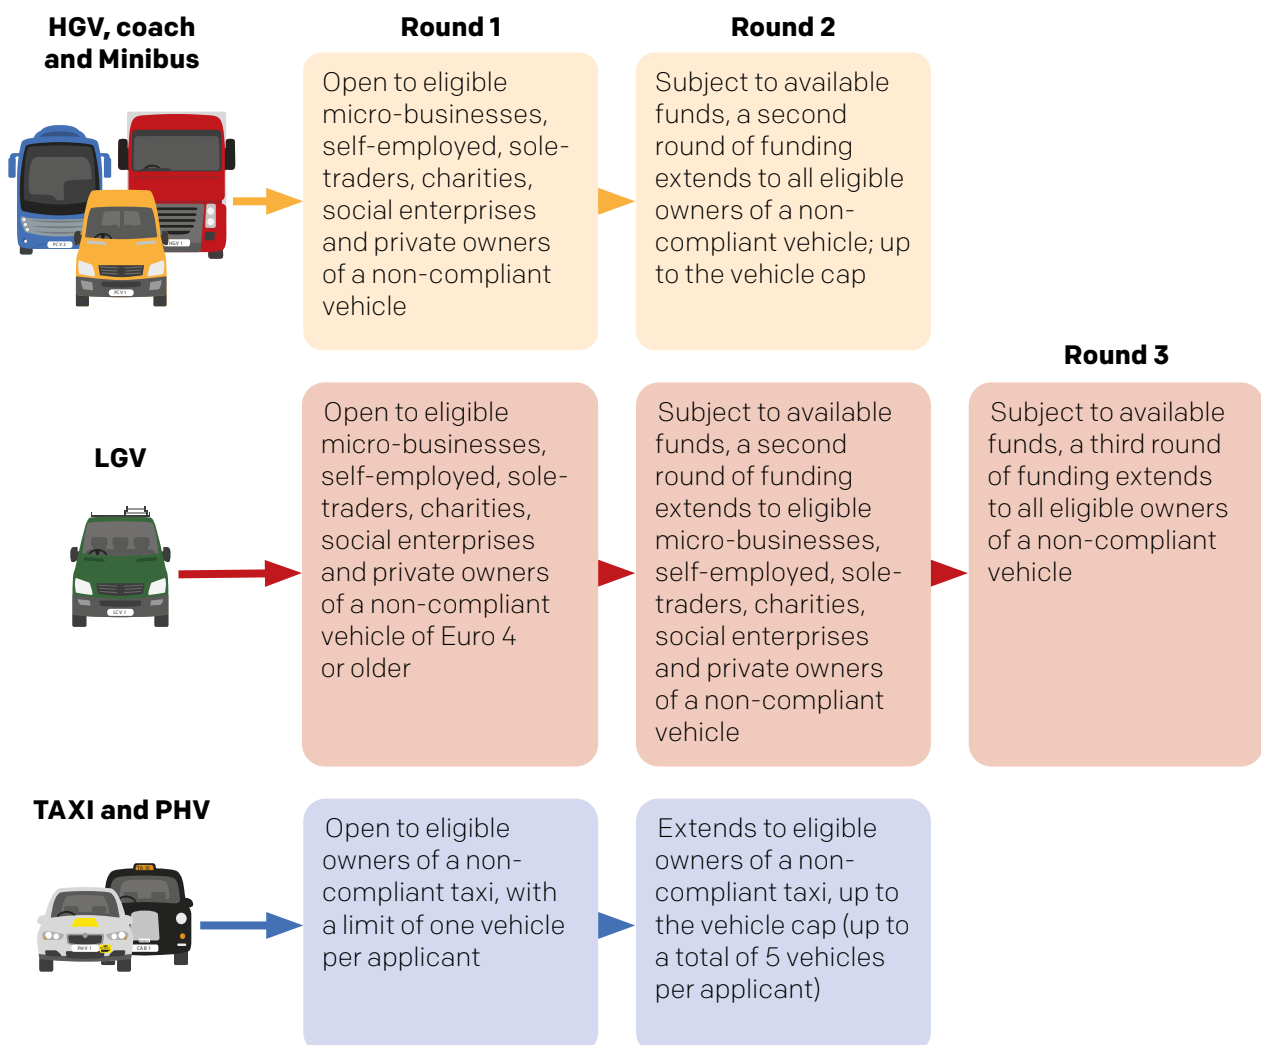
HGV, coach and Minibus

Round 1

Round 2

Open to eligible micro-businesses, self-employed, sole-traders, charities, social enterprises and private owners of a non-compliant vehicle

Subject to available funds, a second round of funding extends to all eligible owners of a non-compliant vehicle; up to the vehicle cap

Round 3

LGV

Open to eligible micro-businesses, self-employed, sole-traders, charities, social enterprises and private owners of a non-compliant vehicle of Euro 4 or older

Subject to available funds, a second round of funding extends to eligible micro-businesses, self-employed, sole-traders, charities, social enterprises and private owners of a non-compliant vehicle

Subject to available funds, a third round of funding extends to all eligible owners of a non-compliant vehicle

TAXI and PHV

Open to eligible owners of a non-compliant taxi, with a limit of one vehicle per applicant

Extends to eligible owners of a non-compliant taxi, up to the vehicle cap (up to a total of 5 vehicles per applicant)